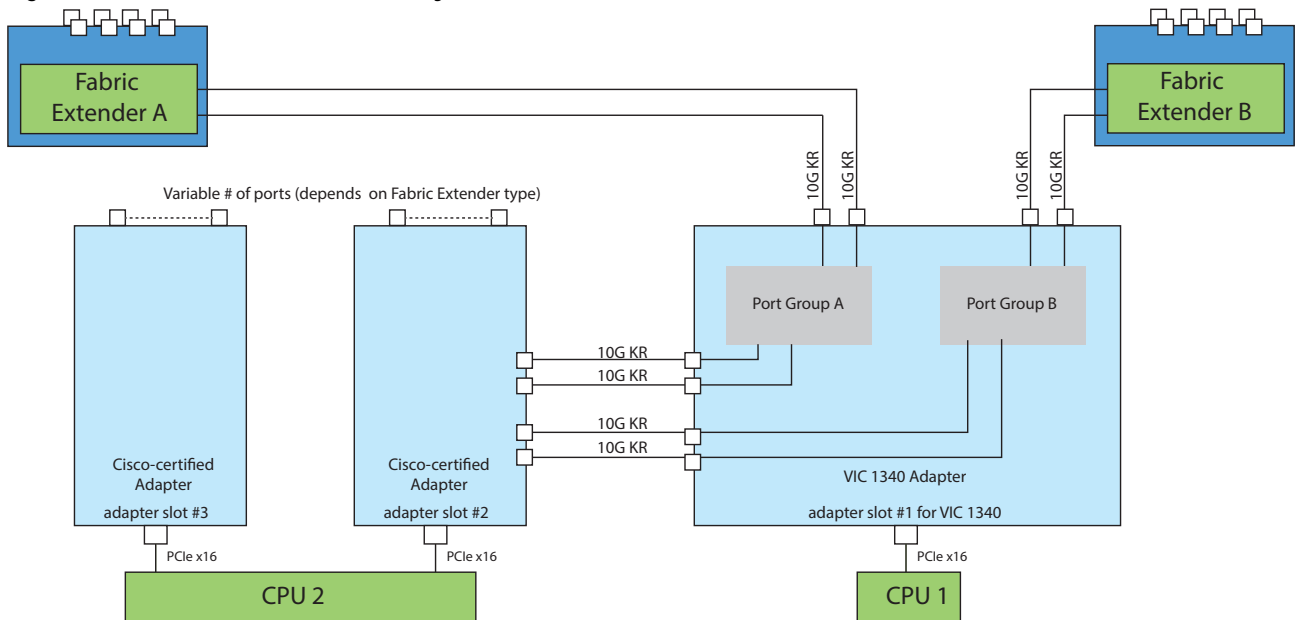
Fabric Extender A

Fabric Extender B

Variable # of ports (depends on Fabric Extender type)

10G KR
10G KR
10G KR
10G KR

Port Group A

Port Group B

10G KR
10G KR
10G KR
10G KR

Cisco-certified Adapter
adapter slot #3

Cisco-certified Adapter
adapter slot #2

VIC 1340 Adapter
adapter slot #1 for VIC 1340

PCIe x16
PCIe x16
PCIe x16

CPU 2

CPU 1